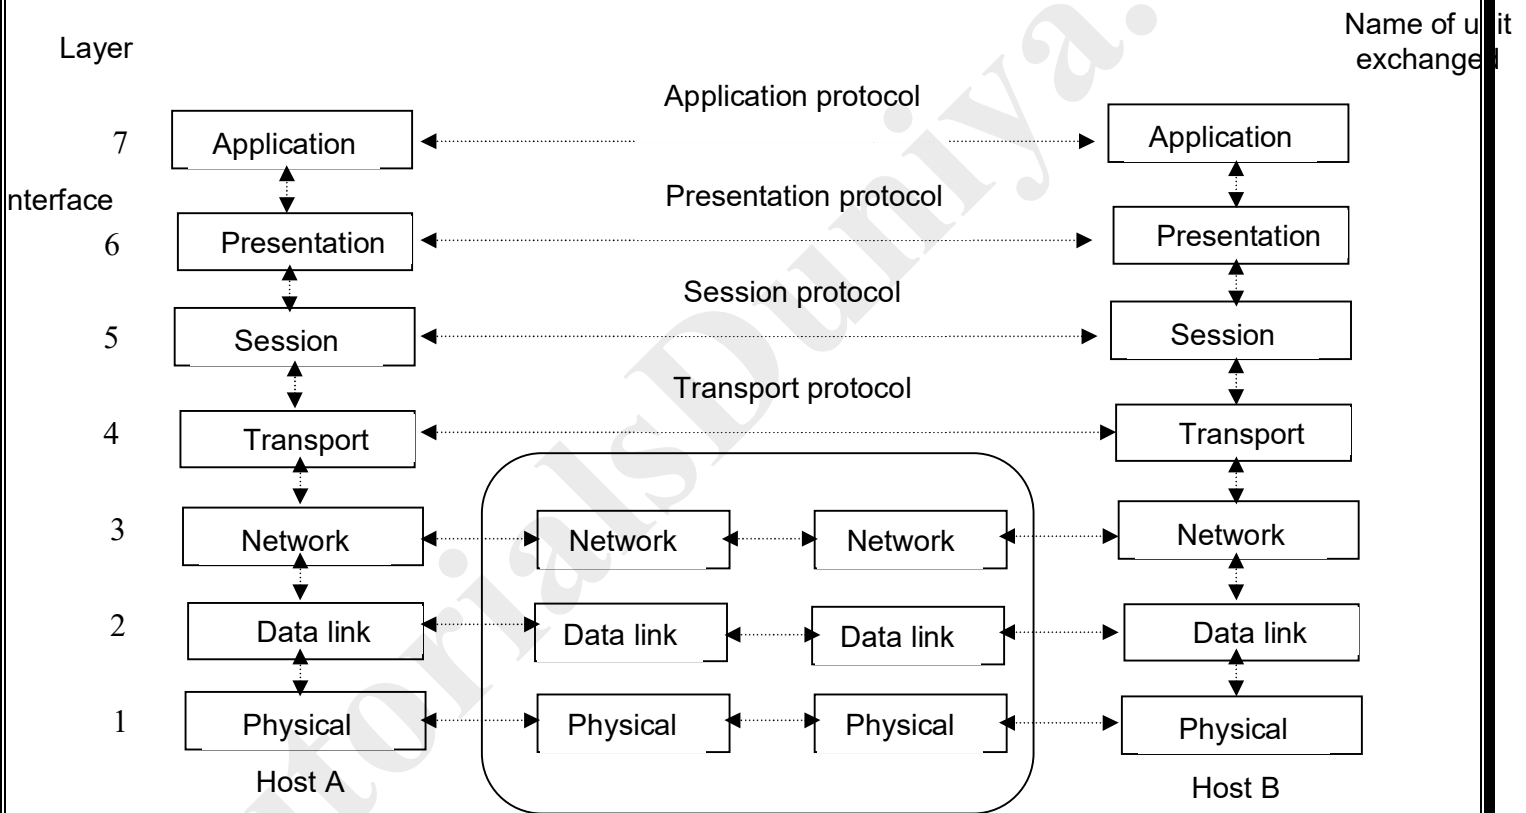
Layer

Name of u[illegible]it exchange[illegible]

Application protocol

7 Application

Application

nterface

Presentation protocol

6 Presentation

Presentation

Session protocol

5 Session

Session

Transport protocol

4 Transport

Transport

3 Network

Network

Network

Network

2 Data link

Data link

Data link

Data link

1 Physical

Physical

Physical

Physical

Host A

Host B

tutorialsDuniya.